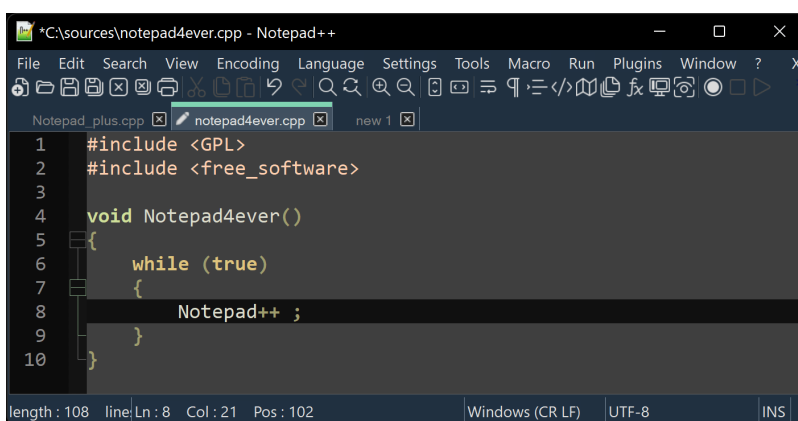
*C:\sources\notepad4ever.cpp - Notepad++

File Edit Search View Encoding Language Settings Tools Macro Run Plugins Window ? X

Notepad_plus.cpp notepad4ever.cpp new 1

1 #include <GPL>
2 #include <free_software>
3
4 void Notepad4ever()
5 {
6 while (true)
7 {
8 Notepad++ ;
9 }
10 }

length : 108 line: Ln : 8 Col : 21 Pos : 102 Windows (CR LF) UTF-8 INS